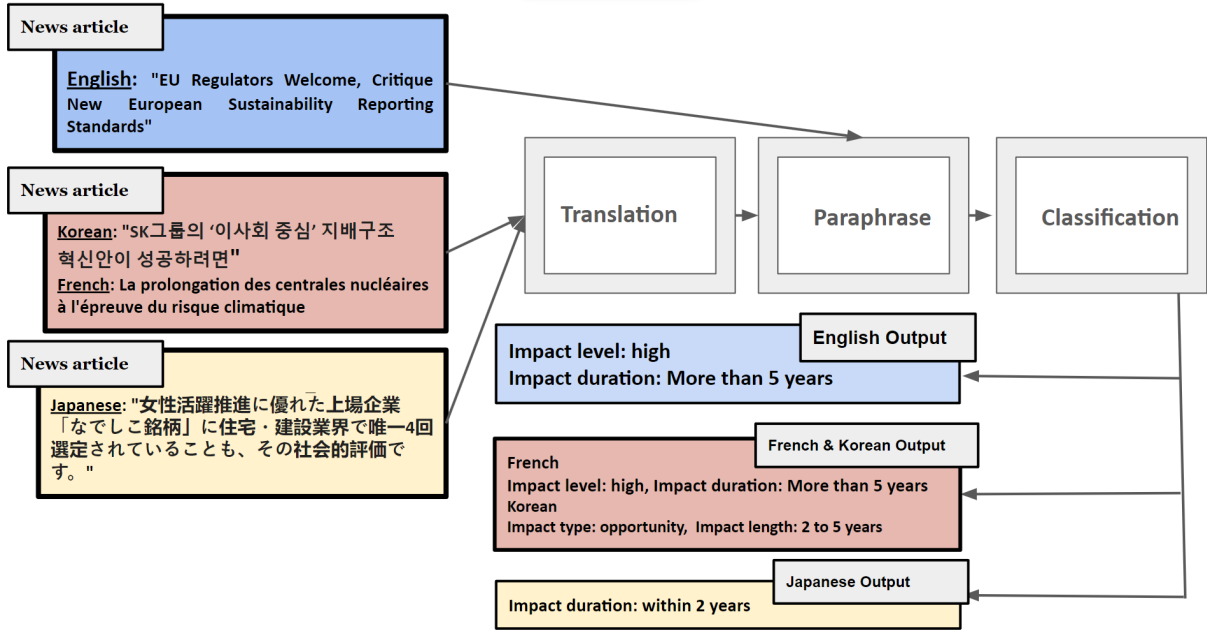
News article

English: "EU Regulators Welcome, Critique New European Sustainability Reporting Standards"

News article

Korean: "SK그룹의 '이사회 중심' 지배구조 혁신안이 성공하려면"
French: La prolongation des centrales nucléaires à l'épreuve du risque climatique

News article

Japanese: "女性活躍推進に優れた上場企業「なでしこ銘柄」に住宅・建設業界で唯一4回選定されていることも、その社会的評価です。"

Translation

Paraphrase

Classification

English Output
Impact level: high
Impact duration: More than 5 years

French & Korean Output
French
Impact level: high, Impact duration: More than 5 years
Korean
Impact type: opportunity, Impact length: 2 to 5 years

Japanese Output
Impact duration: within 2 years